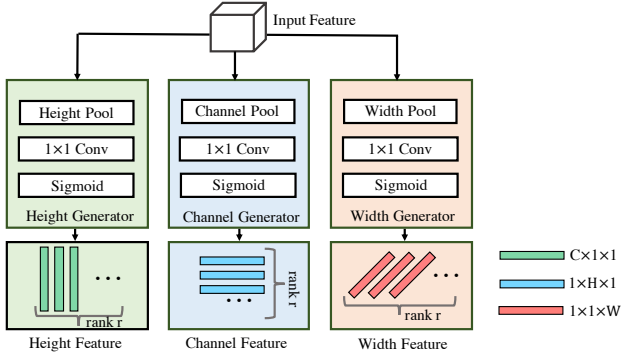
Input Feature

Height Pool
1×1 Conv
Sigmoid
Height Generator

Channel Pool
1×1 Conv
Sigmoid
Channel Generator

Width Pool
1×1 Conv
Sigmoid
Width Generator

...
rank r
Height Feature

...
rank r
Channel Feature

...
rank r
Width Feature

C×1×1
1×H×1
1×1×W